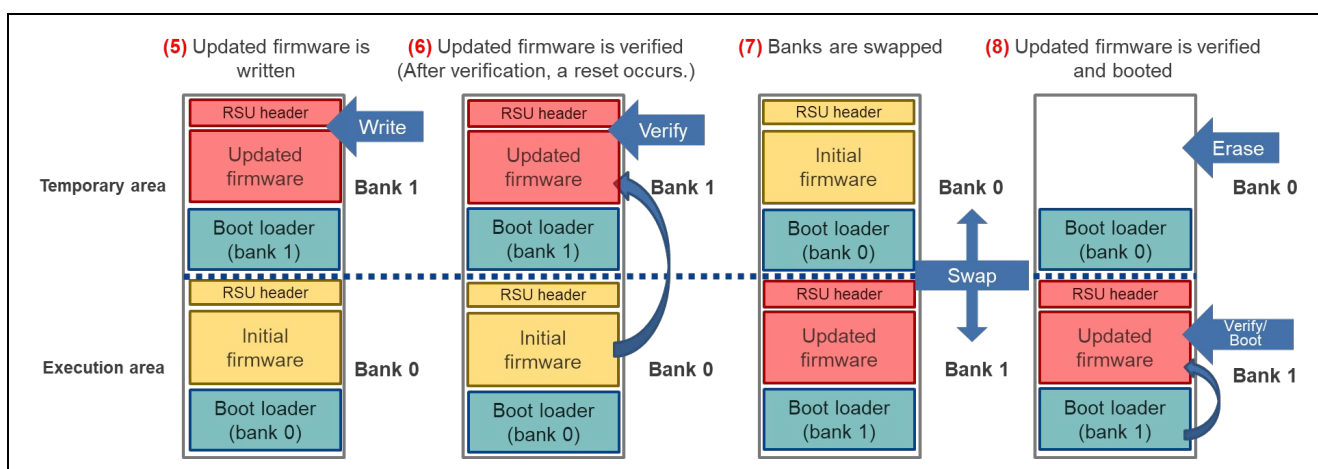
(5) Updated firmware is written

(6) Updated firmware is verified (After verification, a reset occurs.)

(7) Banks are swapped

(8) Updated firmware is verified and booted

Temporary area

Execution area

RSU header
Updated firmware
Boot loader (bank 1)
Write
Bank 1
RSU header
Initial firmware
Boot loader (bank 0)
Bank 0

RSU header
Updated firmware
Boot loader (bank 1)
Verify
Bank 1
RSU header
Initial firmware
Boot loader (bank 0)
Bank 0

RSU header
Initial firmware
Boot loader (bank 0)
Bank 0
Swap
RSU header
Updated firmware
Boot loader (bank 1)
Bank 1

Erase
Bank 0
Boot loader (bank 0)
RSU header
Updated firmware
Verify/ Boot
Bank 1
Boot loader (bank 1)